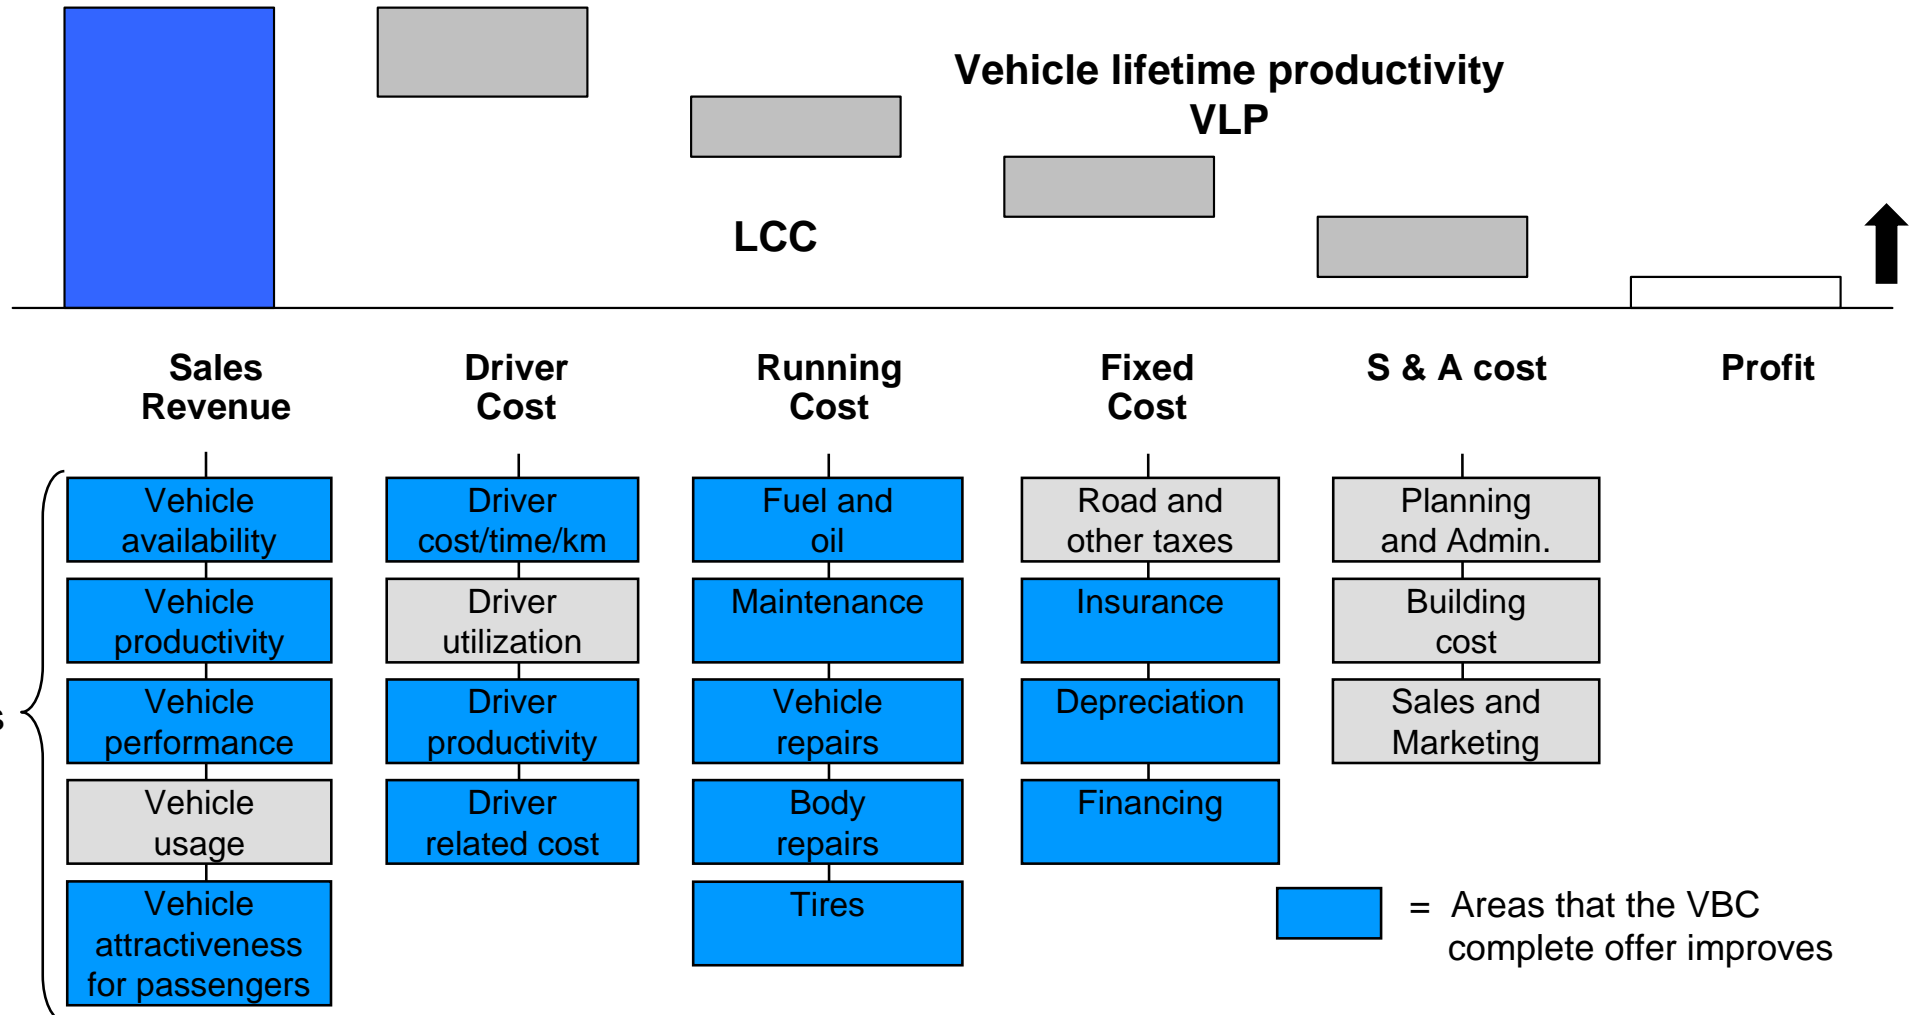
Vehicle lifetime productivity
VLP

LCC

Sales Revenue

Driver Cost

Running Cost

Fixed Cost

S & A cost

Profit

Vehicle availability

Vehicle productivity

Vehicle performance

Vehicle usage

Vehicle attractiveness for passengers

Driver cost/time/km

Driver utilization

Driver productivity

Driver related cost

Fuel and oil

Maintenance

Vehicle repairs

Body repairs

Tires

Road and other taxes

Insurance

Depreciation

Financing

Planning and Admin.

Building cost

Sales and Marketing

= Areas that the VBC complete offer improves